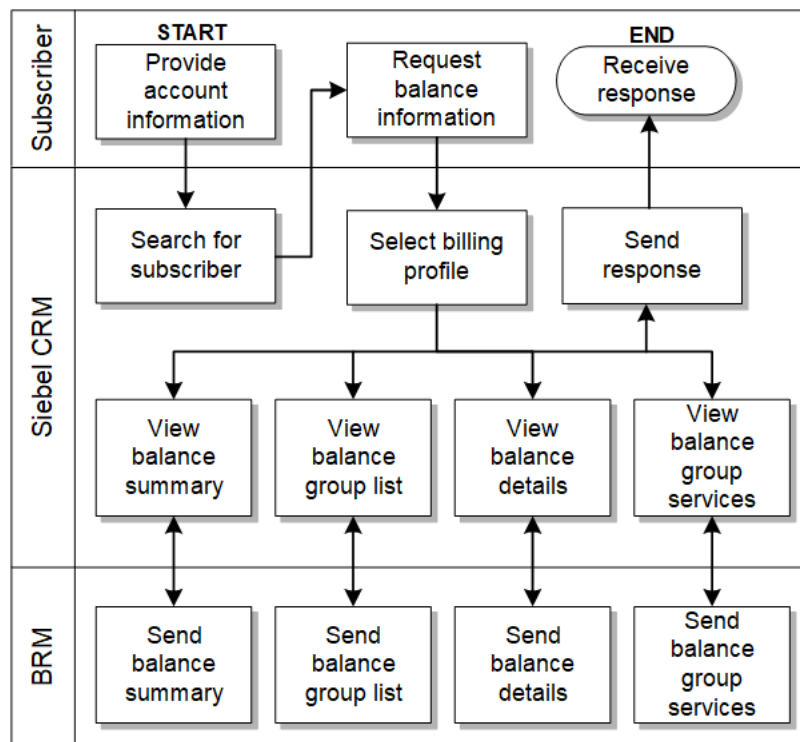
Subscriber

START
Provide account information

Request balance information

END
Receive response

Siebel CRM

Search for subscriber

Select billing profile

Send response

View balance summary

View balance group list

View balance details

View balance group services

BRM

Send balance summary

Send balance group list

Send balance details

Send balance group services